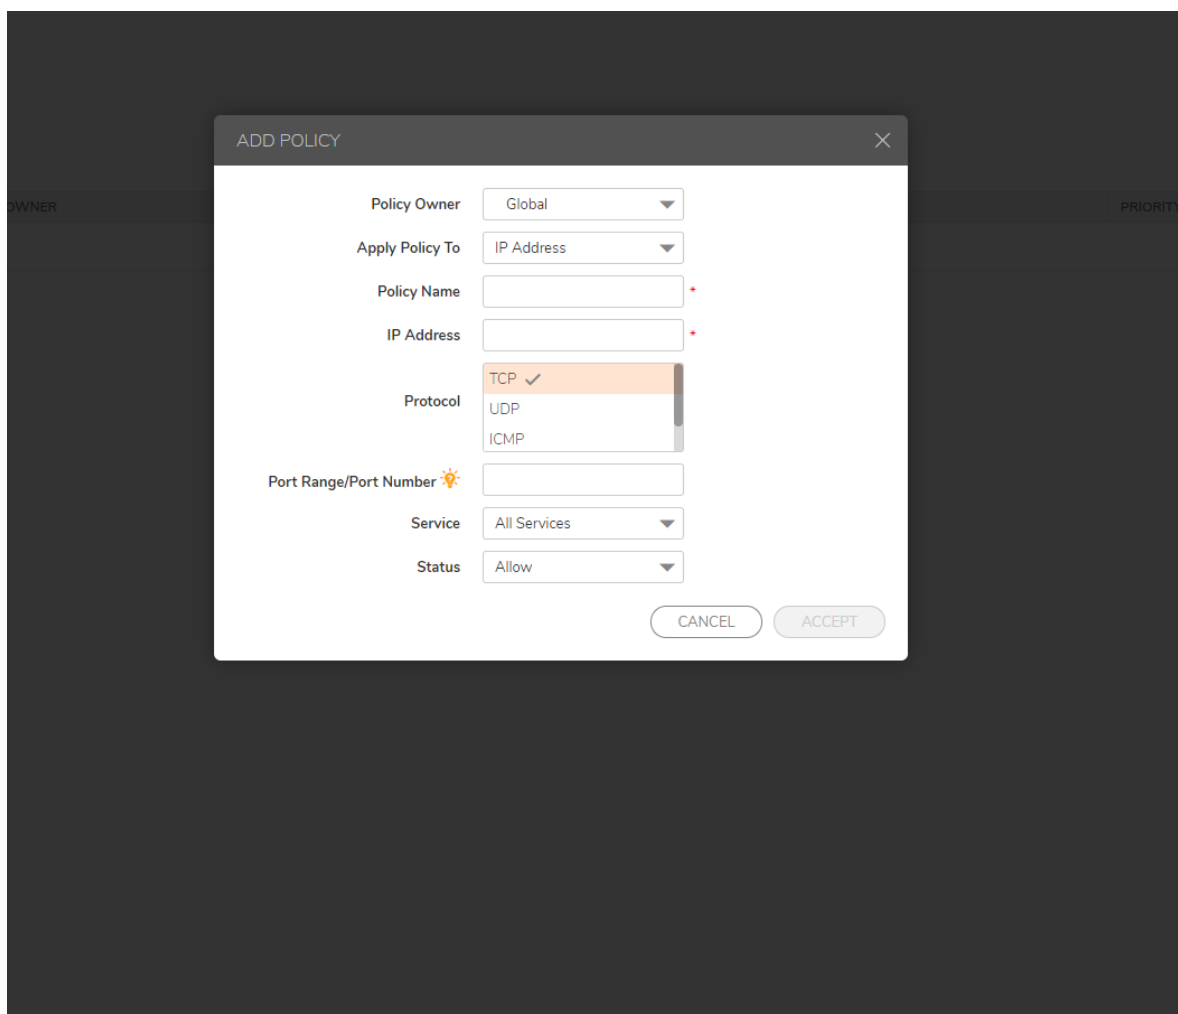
OWNER

PRIORITY

ADD POLICY

Policy Owner Global

Apply Policy To IP Address

Policy Name *

IP Address *

Protocol TCP ✓ UDP ICMP

Port Range/Port Number

Service All Services

Status Allow

CANCEL ACCEPT